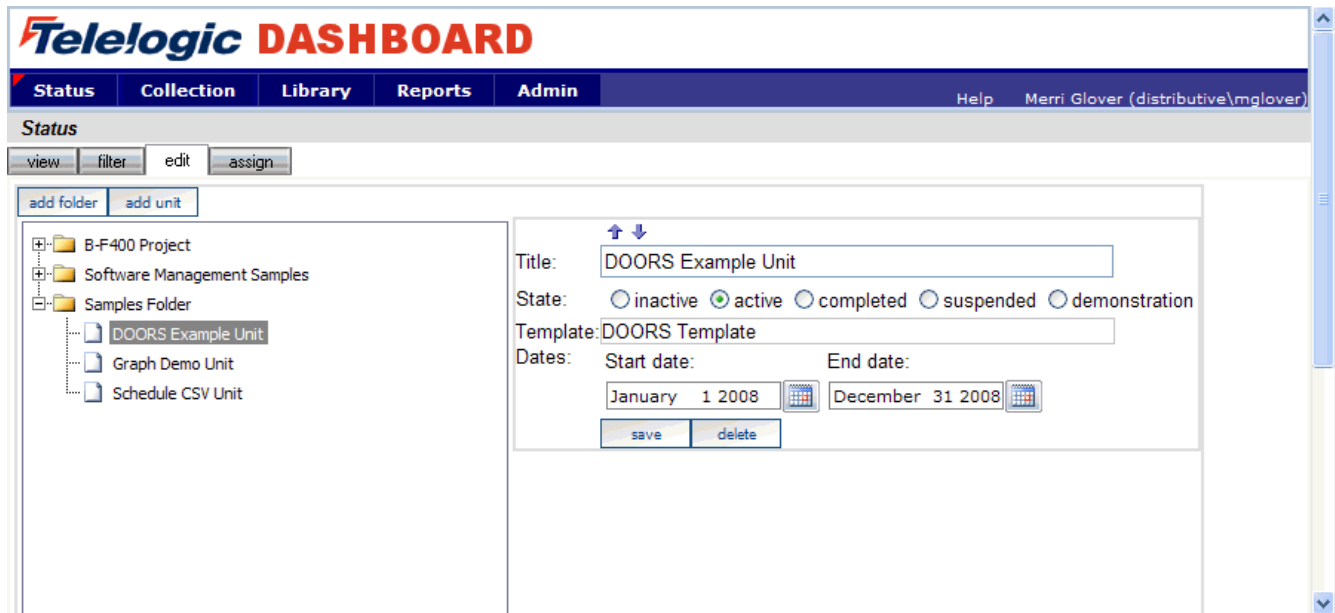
Telelogic DASHBOARD

Status Collection Library Reports Admin

Help Merri Glover (distributive\mglover)

Status

view filter edit assign

add folder add unit

B-F400 Project
Software Management Samples
Samples Folder
DOORS Example Unit
Graph Demo Unit
Schedule CSV Unit

Title: DOORS Example Unit

State: inactive active completed suspended demonstration

Template: DOORS Template

Dates: Start date: End date:

January 1 2008 December 31 2008

save delete